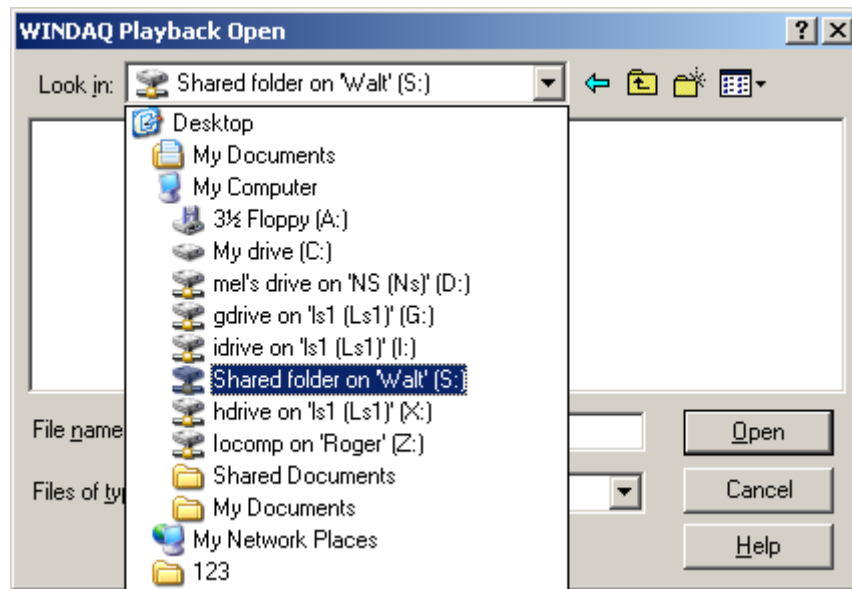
WINDAQ Playback Open

?

Look in: Shared folder on 'Walt' (S:)

Desktop
My Documents
My Computer
3½ Floppy (A:)
My drive (C:)
mel's drive on 'NS (Ns)' (D:)
gdrive on 'ls1 (Ls1)' (G:)
idrive on 'ls1 (Ls1)' (I:)
Shared folder on 'Walt' (S:)
hdrive on 'ls1 (Ls1)' (X:)
locomp on 'Roger' (Z:)
Shared Documents
My Documents
My Network Places
123

File name

Files of ty

Open

Cancel

Help